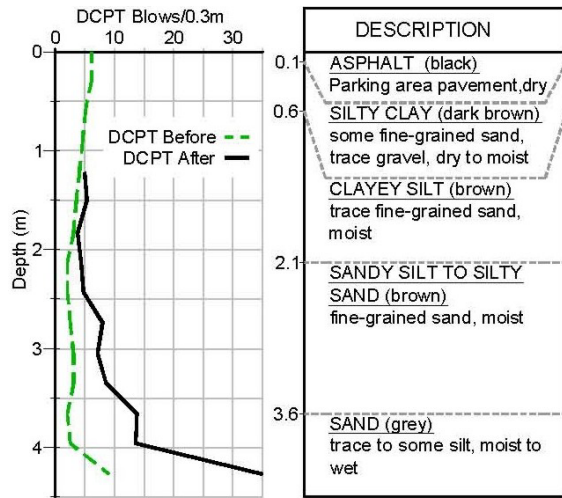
DCPT Blows/0.3m

0 10 20 30

0
1
2
3
4

Depth (m)

DCPT Before
DCPT After

DESCRIPTION

0.1 ASPHALT (black)
Parking area pavement,dry

0.6 SILTY CLAY (dark brown)
some fine-grained sand, trace gravel, dry to moist

CLAYEY SILT (brown)
trace fine-grained sand, moist

2.1 SANDY SILT TO SILTY SAND (brown)
fine-grained sand, moist

3.6 SAND (grey)
trace to some silt, moist to wet